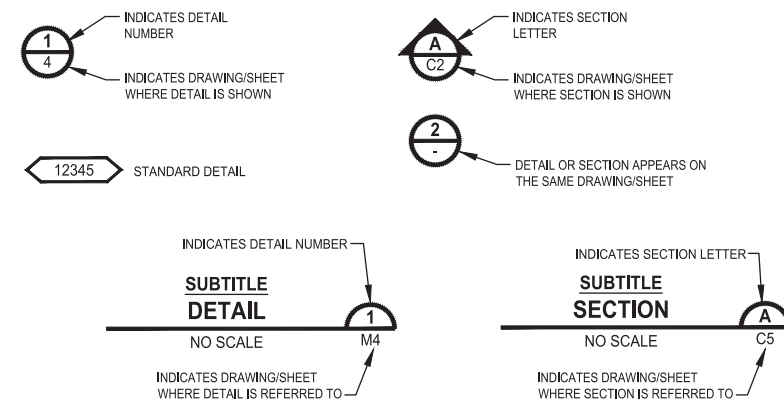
1
4
INDICATES DETAIL NUMBER
INDICATES DRAWING/SHEET WHERE DETAIL IS SHOWN

A
C2
INDICATES SECTION LETTER
INDICATES DRAWING/SHEET WHERE SECTION IS SHOWN

12345 STANDARD DETAIL

2
-
DETAIL OR SECTION APPEARS ON THE SAME DRAWING/SHEET

INDICATES DETAIL NUMBER
SUBTITLE
DETAIL
NO SCALE
1
M4
INDICATES DRAWING/SHEET WHERE DETAIL IS REFERRED TO

INDICATES SECTION LETTER
SUBTITLE
SECTION
NO SCALE
A
C5
INDICATES DRAWING/SHEET WHERE SECTION IS REFERRED TO